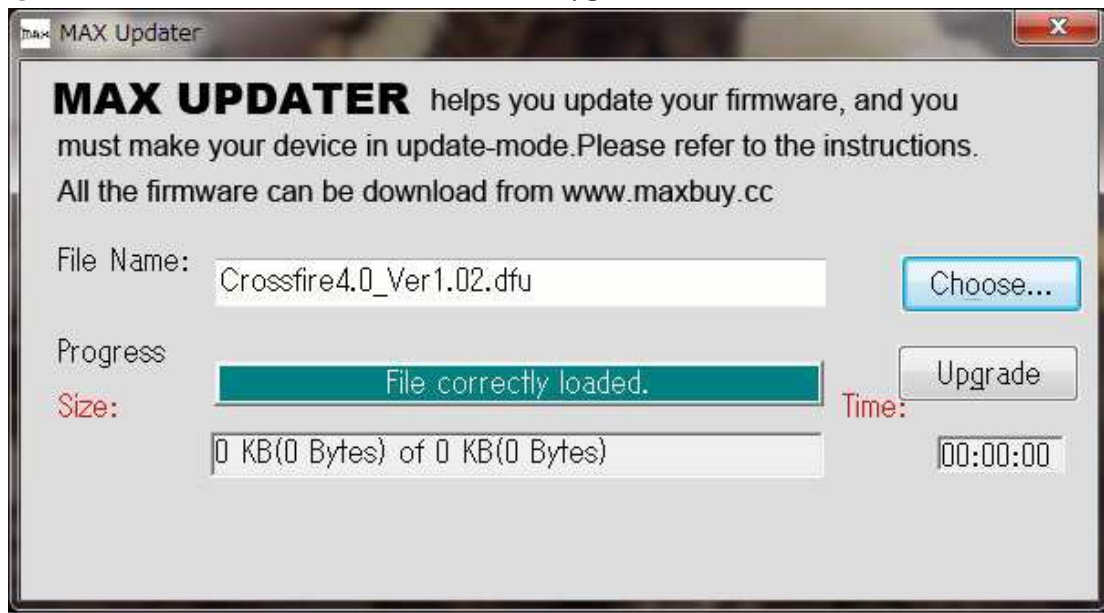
MAX Updater

MAX UPDATER helps you update your firmware, and you must make your device in update-mode.Please refer to the instructions. All the firmware can be download from www.maxbuy.cc

File Name: Crossfire4.0_Ver1.02.dfu

Choose...

Progress

File correctly loaded.

Upgrade

Size:

Time:

0 KB(0 Bytes) of 0 KB(0 Bytes)

00:00:00